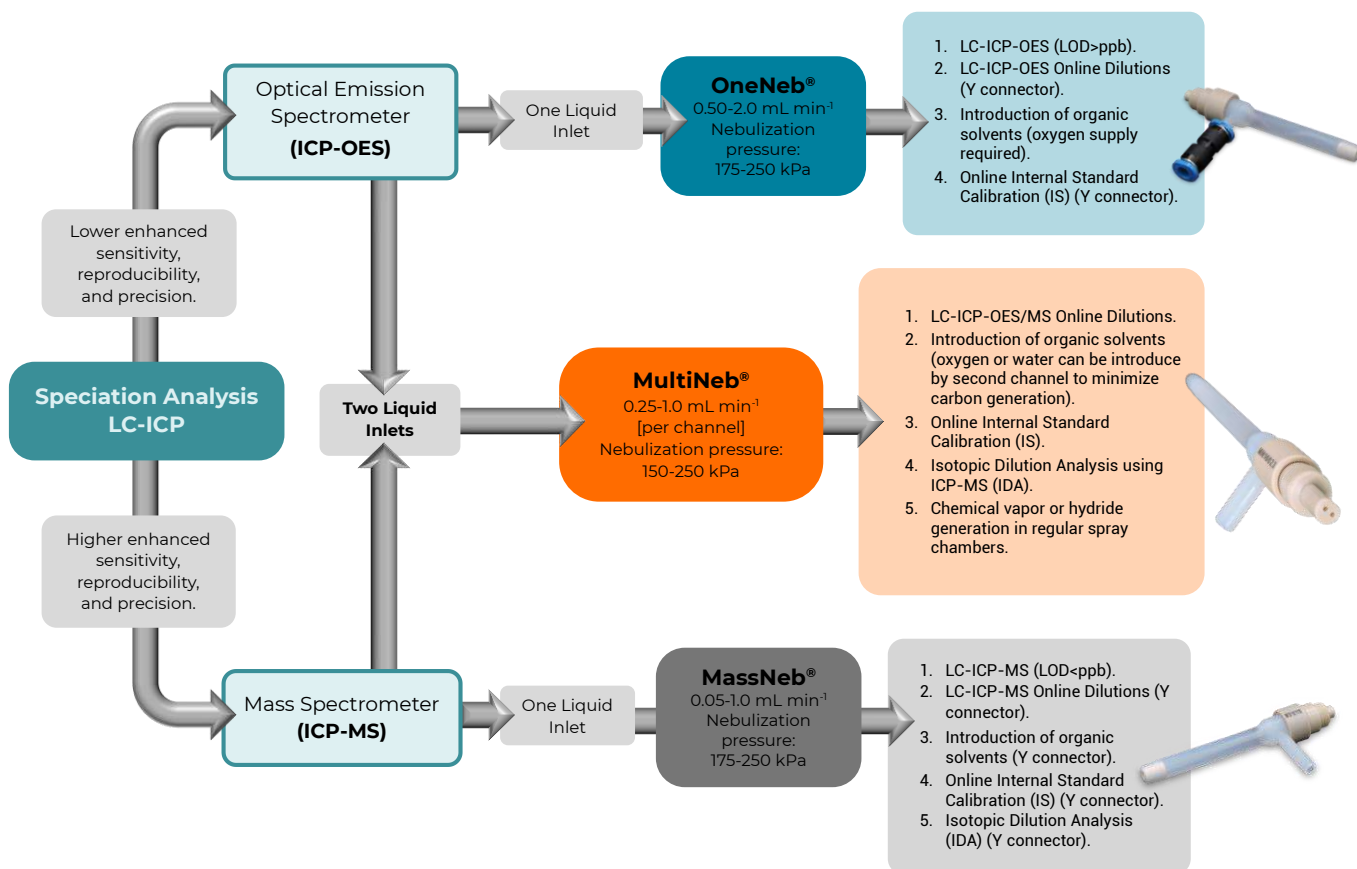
Speciation Analysis LC-ICP

Lower enhanced sensitivity, reproducibility, and precision.

Higher enhanced sensitivity, reproducibility, and precision.

Optical Emission Spectrometer **(ICP-OES)**

One Liquid Inlet

**OneNeb®**
0.50-2.0 mL min$^{-1}$
Nebulization pressure:
175-250 kPa

1. LC-ICP-OES (LOD>ppb).
2. LC-ICP-OES Online Dilutions (Y connector).
3. Introduction of organic solvents (oxygen supply required).
4. Online Internal Standard Calibration (IS) (Y connector).

Two Liquid Inlets

**MultiNeb®**
0.25-1.0 mL min$^{-1}$
[per channel]
Nebulization pressure:
150-250 kPa

1. LC-ICP-OES/MS Online Dilutions.
2. Introduction of organic solvents (oxygen or water can be introduce by second channel to minimize carbon generation).
3. Online Internal Standard Calibration (IS).
4. Isotopic Dilution Analysis using ICP-MS (IDA).
5. Chemical vapor or hydride generation in regular spray chambers.

Mass Spectrometer **(ICP-MS)**

One Liquid Inlet

**MassNeb®**
0.05-1.0 mL min$^{-1}$
Nebulization pressure:
175-250 kPa

1. LC-ICP-MS (LOD<ppb).
2. LC-ICP-MS Online Dilutions (Y connector).
3. Introduction of organic solvents (Y connector).
4. Online Internal Standard Calibration (IS) (Y connector).
5. Isotopic Dilution Analysis (IDA) (Y connector).